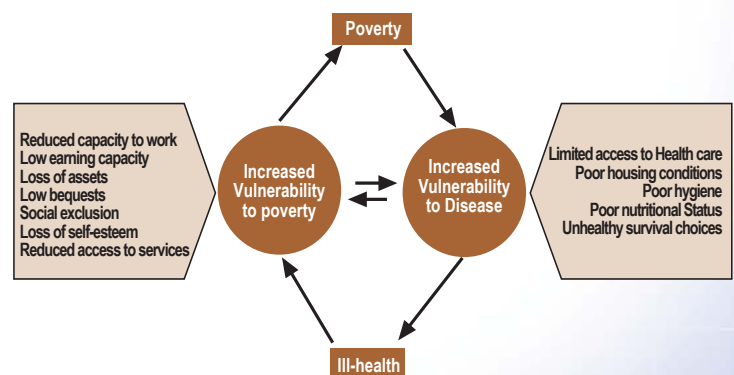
Poverty

Reduced capacity to work
Low earning capacity
Loss of assets
Low bequests
Social exclusion
Loss of self-esteem
Reduced access to services

Increased Vulnerability to poverty

Increased Vulnerability to Disease

Limited access to Health care
Poor housing conditions
Poor hygiene
Poor nutritional Status
Unhealthy survival choices

Ill-health